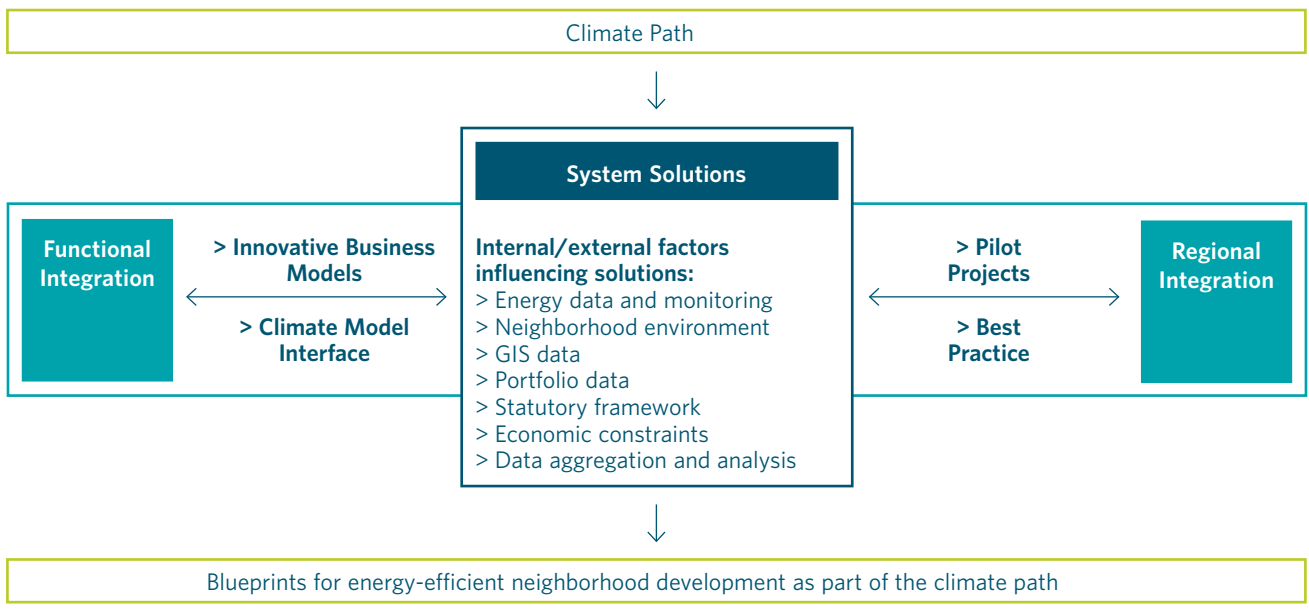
Climate Path

System Solutions

Functional Integration

> Innovative Business Models

> Climate Model Interface

Internal/external factors influencing solutions:
> Energy data and monitoring
> Neighborhood environment
> GIS data
> Portfolio data
> Statutory framework
> Economic constraints
> Data aggregation and analysis

> Pilot Projects

> Best Practice

Regional Integration

Blueprints for energy-efficient neighborhood development as part of the climate path